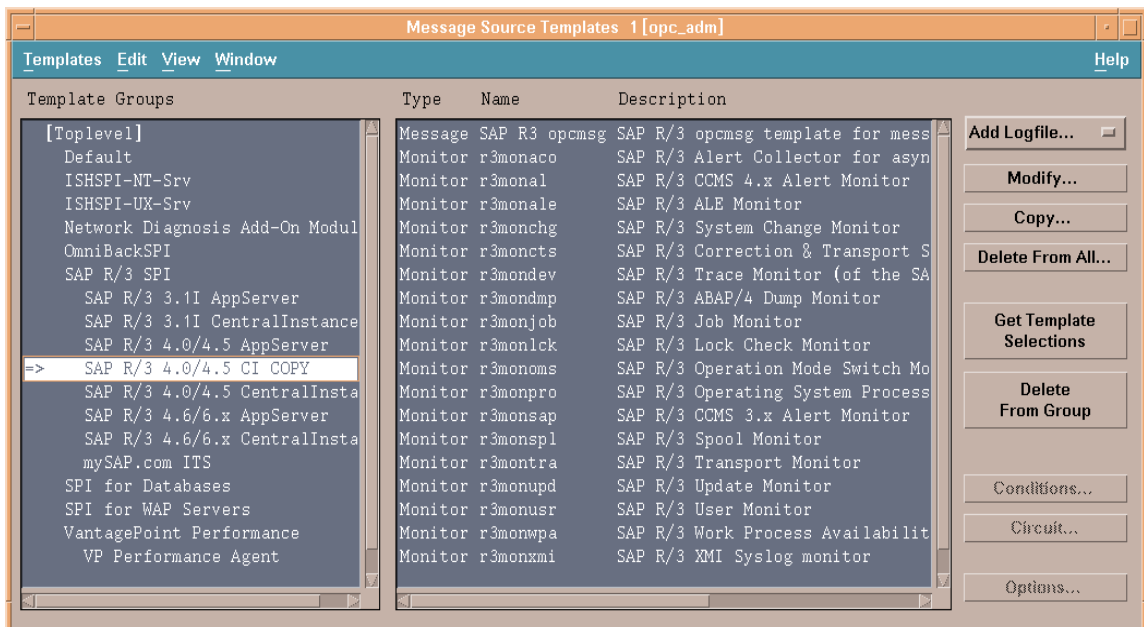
Message Source Templates 1 [opc_adm]

Templates Edit View Window Help

Template Groups

[Toplevel]
Default
ISHSPI-NT-Srv
ISHSPI-UX-Srv
Network Diagnosis Add-On Modul
OmniBackSPI
SAP R/3 SPI
SAP R/3 3.1I AppServer
SAP R/3 3.1I CentralInstance
SAP R/3 4.0/4.5 AppServer
=> SAP R/3 4.0/4.5 CI COPY
SAP R/3 4.0/4.5 CentralInsta
SAP R/3 4.6/6.x AppServer
SAP R/3 4.6/6.x CentralInsta
mySAP.com ITS
SPI for Databases
SPI for WAP Servers
VantagePoint Performance
VP Performance Agent

| Type | Name | Description |
|---|---|---|
| Message | SAP R3 opcmsg | SAP R/3 opcmsg template for mess |
| Monitor | r3monaco | SAP R/3 Alert Collector for asyn |
| Monitor | r3monal | SAP R/3 CCMS 4.x Alert Monitor |
| Monitor | r3monale | SAP R/3 ALE Monitor |
| Monitor | r3monchg | SAP R/3 System Change Monitor |
| Monitor | r3moncts | SAP R/3 Correction & Transport S |
| Monitor | r3mondev | SAP R/3 Trace Monitor (of the SA |
| Monitor | r3mondmp | SAP R/3 ABAP/4 Dump Monitor |
| Monitor | r3monjob | SAP R/3 Job Monitor |
| Monitor | r3monlck | SAP R/3 Lock Check Monitor |
| Monitor | r3monoms | SAP R/3 Operation Mode Switch Mo |
| Monitor | r3monpro | SAP R/3 Operating System Process |
| Monitor | r3monsap | SAP R/3 CCMS 3.x Alert Monitor |
| Monitor | r3monspl | SAP R/3 Spool Monitor |
| Monitor | r3montra | SAP R/3 Transport Monitor |
| Monitor | r3monupd | SAP R/3 Update Monitor |
| Monitor | r3monusr | SAP R/3 User Monitor |
| Monitor | r3monwpa | SAP R/3 Work Process Availabilit |
| Monitor | r3monxmi | SAP R/3 XMI Syslog monitor |

Add Logfile...
Modify...
Copy...
Delete From All...
Get Template Selections
Delete From Group
Conditions...
Circuit...
Options...